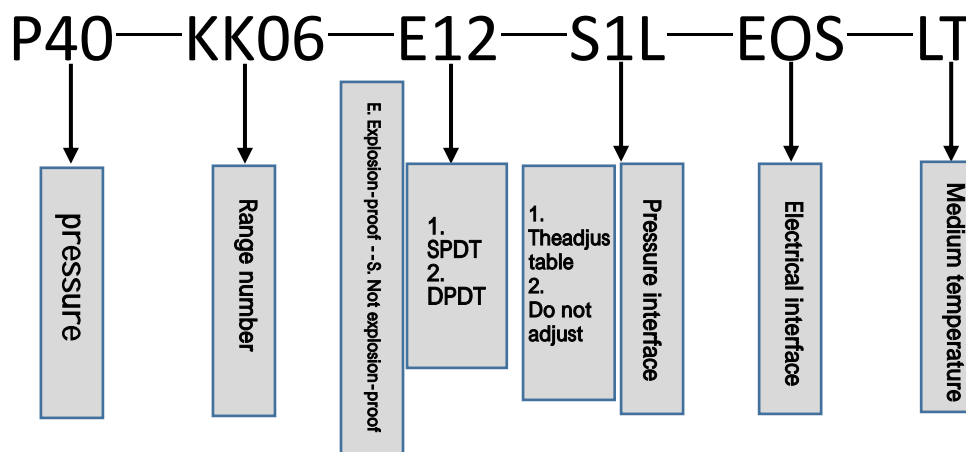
P40—KK06—E12—S1L—EOS—LT

pressure

Range number

E. Explosion-proof --S. Not explosion-proof

1. SPDT
2. DPDT

1. Theadjustable
2. Do not adjust

Pressure interface

Electrical interface

Medium temperature